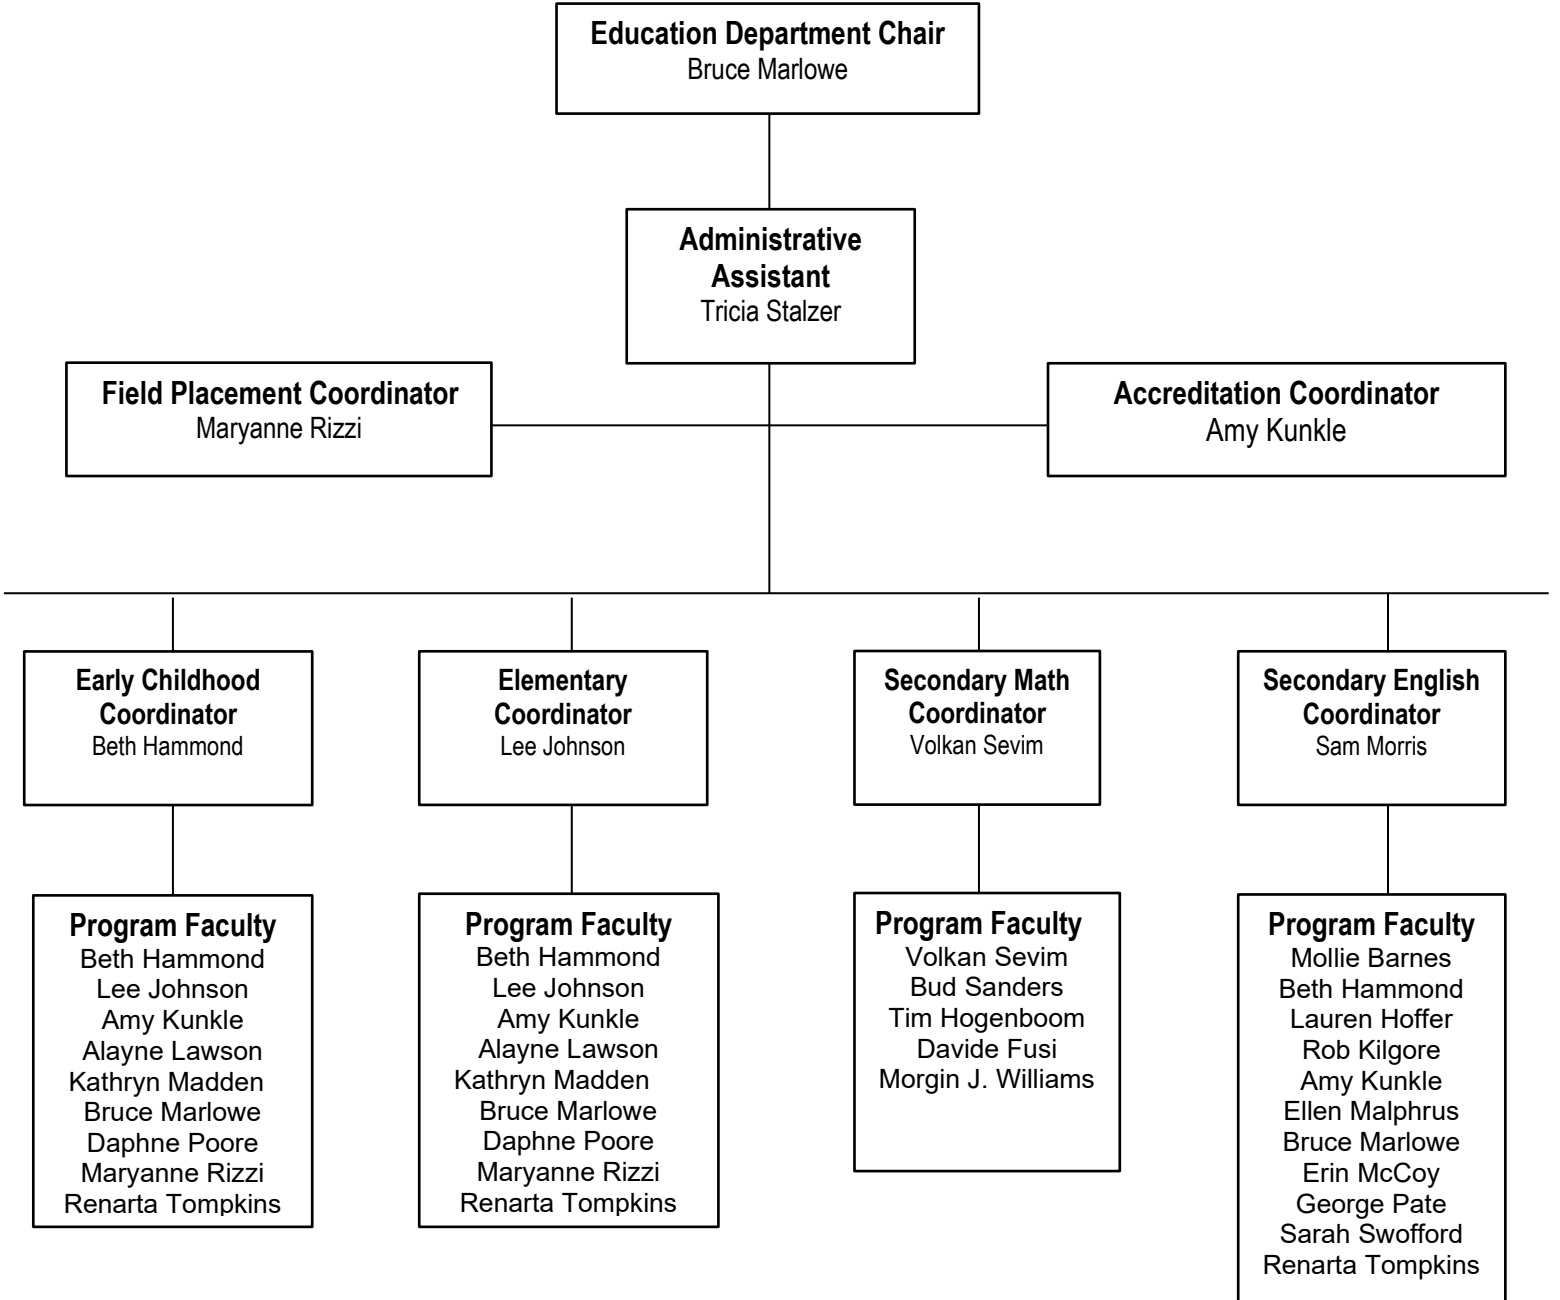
Education Department Chair
Bruce Marlowe

Administrative Assistant
Tricia Stalzer

Field Placement Coordinator
Maryanne Rizzi

Accreditation Coordinator
Amy Kunkle

Early Childhood Coordinator
Beth Hammond

Program Faculty
Beth Hammond
Lee Johnson
Amy Kunkle
Alayne Lawson
Kathryn Madden
Bruce Marlowe
Daphne Poore
Maryanne Rizzi
Renarta Tompkins

Elementary Coordinator
Lee Johnson

Program Faculty
Beth Hammond
Lee Johnson
Amy Kunkle
Alayne Lawson
Kathryn Madden
Bruce Marlowe
Daphne Poore
Maryanne Rizzi
Renarta Tompkins

Secondary Math Coordinator
Volkan Sevim

Program Faculty
Volkan Sevim
Bud Sanders
Tim Hogenboom
Davide Fusi
Morgin J. Williams

Secondary English Coordinator
Sam Morris

Program Faculty
Mollie Barnes
Beth Hammond
Lauren Hoffer
Rob Kilgore
Amy Kunkle
Ellen Malphrus
Bruce Marlowe
Erin McCoy
George Pate
Sarah Swofford
Renarta Tompkins